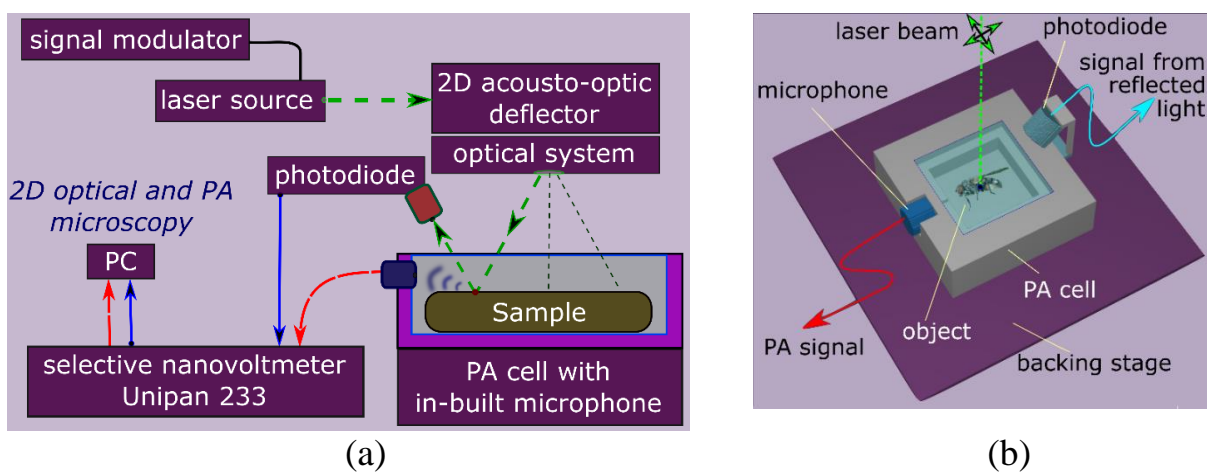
signal modulator

laser source

2D acousto-optic deflector

optical system

photodiode

2D optical and PA microscopy

PC

Sample

selective nanovoltmeter Unipan 233

PA cell with in-built microphone

(a)

laser beam

photodiode

signal from reflected light

microphone

PA cell

object

PA signal

backing stage

(b)